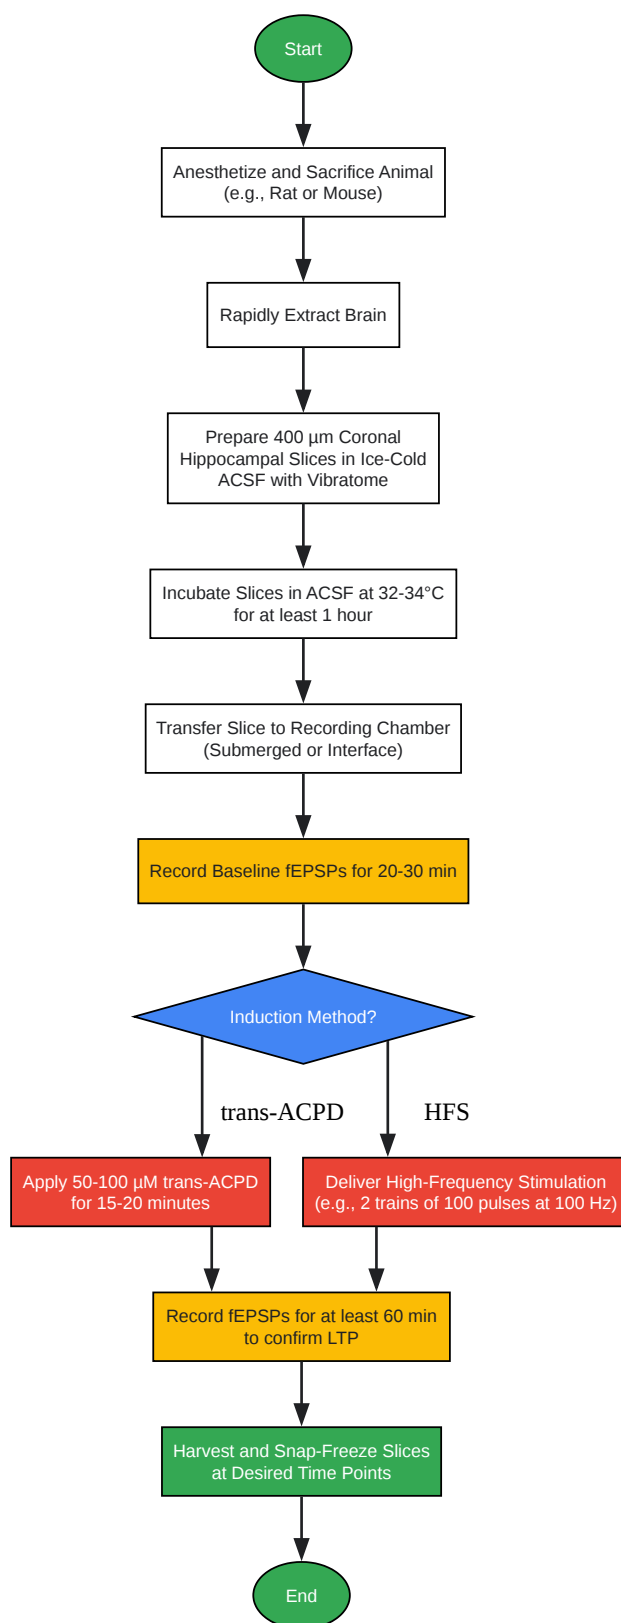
Start

Anesthetize and Sacrifice Animal (e.g., Rat or Mouse)

Rapidly Extract Brain

Prepare 400 µm Coronal Hippocampal Slices in Ice-Cold ACSF with Vibratome

Incubate Slices in ACSF at 32-34°C for at least 1 hour

Transfer Slice to Recording Chamber (Submerged or Interface)

Record Baseline fEPSPs for 20-30 min

Induction Method?

trans-ACPD

HFS

Apply 50-100 µM trans-ACPD for 15-20 minutes

Deliver High-Frequency Stimulation (e.g., 2 trains of 100 pulses at 100 Hz)

Record fEPSPs for at least 60 min to confirm LTP

Harvest and Snap-Freeze Slices at Desired Time Points

End